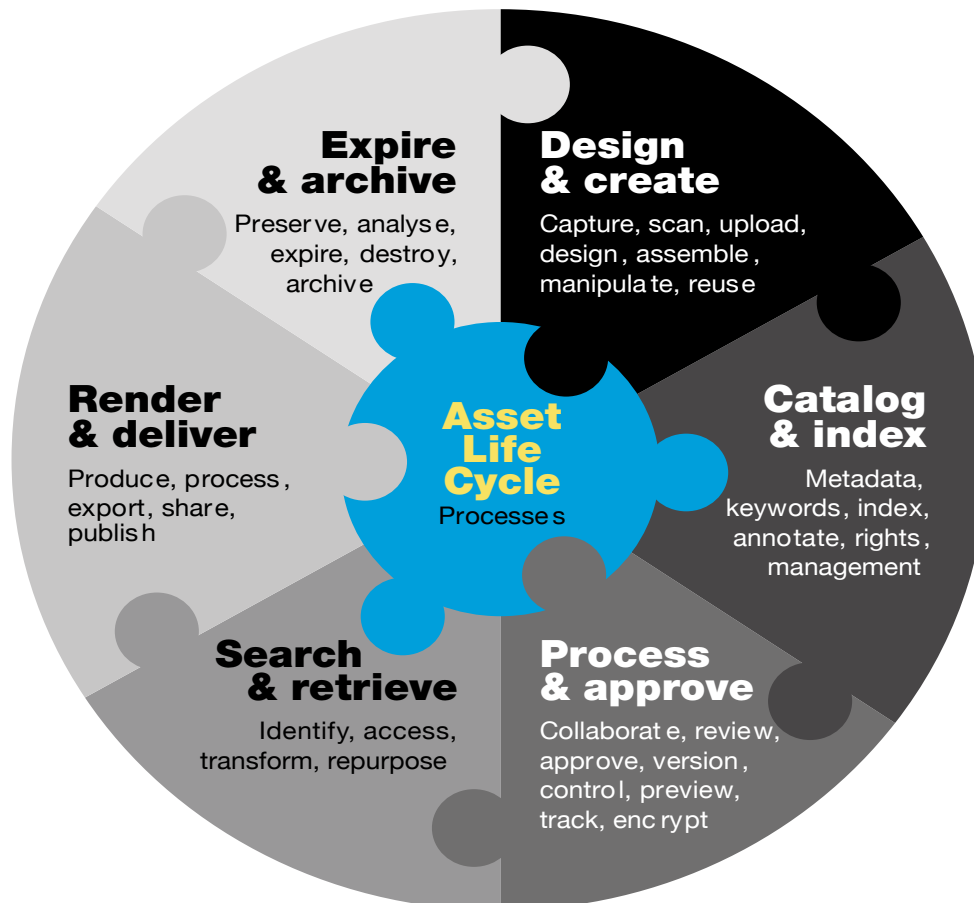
Expire & archive
Preserve, analyse, expire, destroy, archive

Design & create
Capture, scan, upload, design, assemble, manipulate, reuse

Render & deliver
Produce, process, export, share, publish

Asset Life Cycle
Processes

Catalog & index
Metadata, keywords, index, annotate, rights, management

Search & retrieve
Identify, access, transform, repurpose

Process & approve
Collaborate, review, approve, version, control, preview, track, encrypt